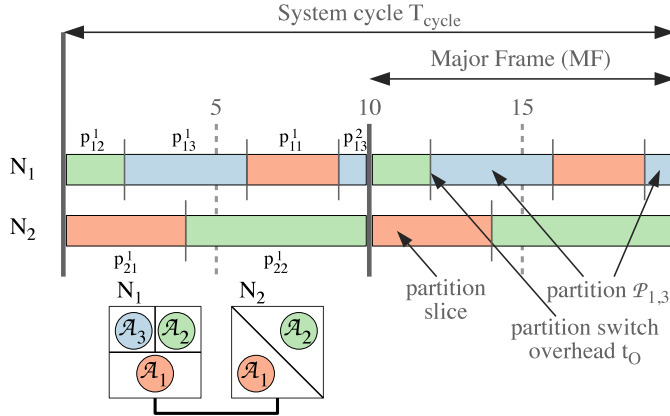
System cycle $T_{cycle}$

Major Frame (MF)

5

10

15

$p_{12}^{1}$ $p_{13}^{1}$ $p_{11}^{1}$ $p_{13}^{2}$

$N_1$

$N_2$

$p_{21}^{1}$ $p_{22}^{1}$

partition slice

partition $\mathcal{P}_{1,3}$

partition switch overhead $t_O$

$N_1$

$\mathcal{A}_3$ $\mathcal{A}_2$

$\mathcal{A}_1$

$N_2$

$\mathcal{A}_2$

$\mathcal{A}_1$